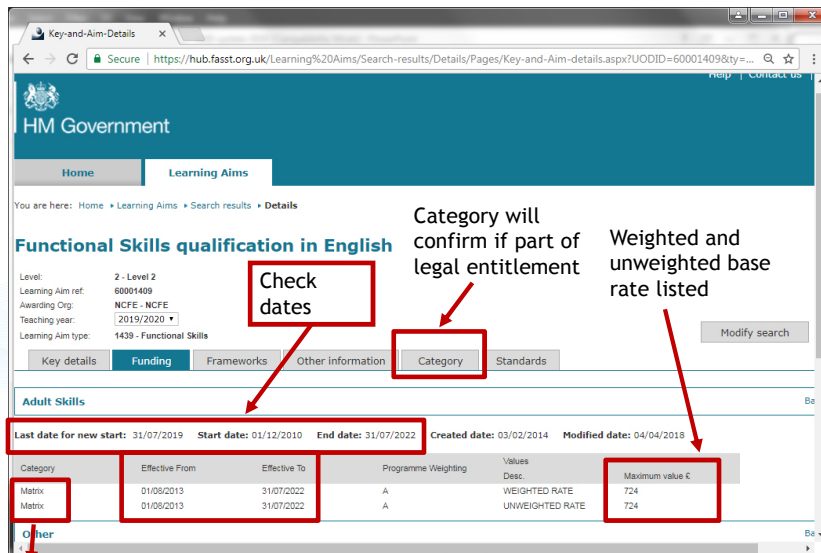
Key-and-Aim-Details ×

Secure | https://hub.fasst.org.uk/Learning%20Aims/Search-results/Details/Pages/Key-and-Aim-details.aspx?UODID=60001409&ty=...

Help | Contact us

HM Government

Home | Learning Aims

You are here: Home ▸ Learning Aims ▸ Search results ▸ Details

Functional Skills qualification in English

Category will confirm if part of legal entitlement

Weighted and unweighted base rate listed

Check dates

Level: 2 - Level 2
Learning Aim ref: 60001409
Awarding Org: NCFE - NCFE
Teaching year: 2019/2020
Learning Aim type: 1439 - Functional Skills

Modify search

Key details | Funding | Frameworks | Other information | Category | Standards

Adult Skills

Last date for new start: 31/07/2019 Start date: 01/12/2010 End date: 31/07/2022 Created date: 03/02/2014 Modified date: 04/04/2018

| Category | Effective From | Effective To | Programme Weighting | Values Desc. | Maximum value £ |
|---|---|---|---|---|---|
| Matrix | 01/08/2013 | 31/07/2022 | A | WEIGHTED RATE | 724 |
| Matrix | 01/08/2013 | 31/07/2022 | A | UNWEIGHTED RATE | 724 |

Other